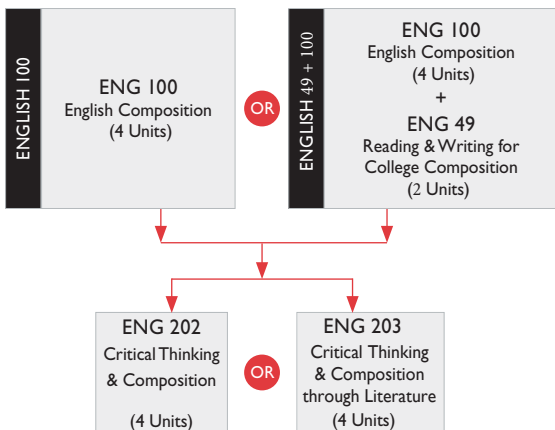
ENGLISH 100

ENG 100
English Composition
(4 Units)

OR

ENGLISH 49 + 100

ENG 100
English Composition
(4 Units)
+
ENG 49
Reading & Writing for College Composition
(2 Units)

ENG 202
Critical Thinking & Composition

(4 Units)

OR

ENG 203
Critical Thinking & Composition through Literature
(4 Units)